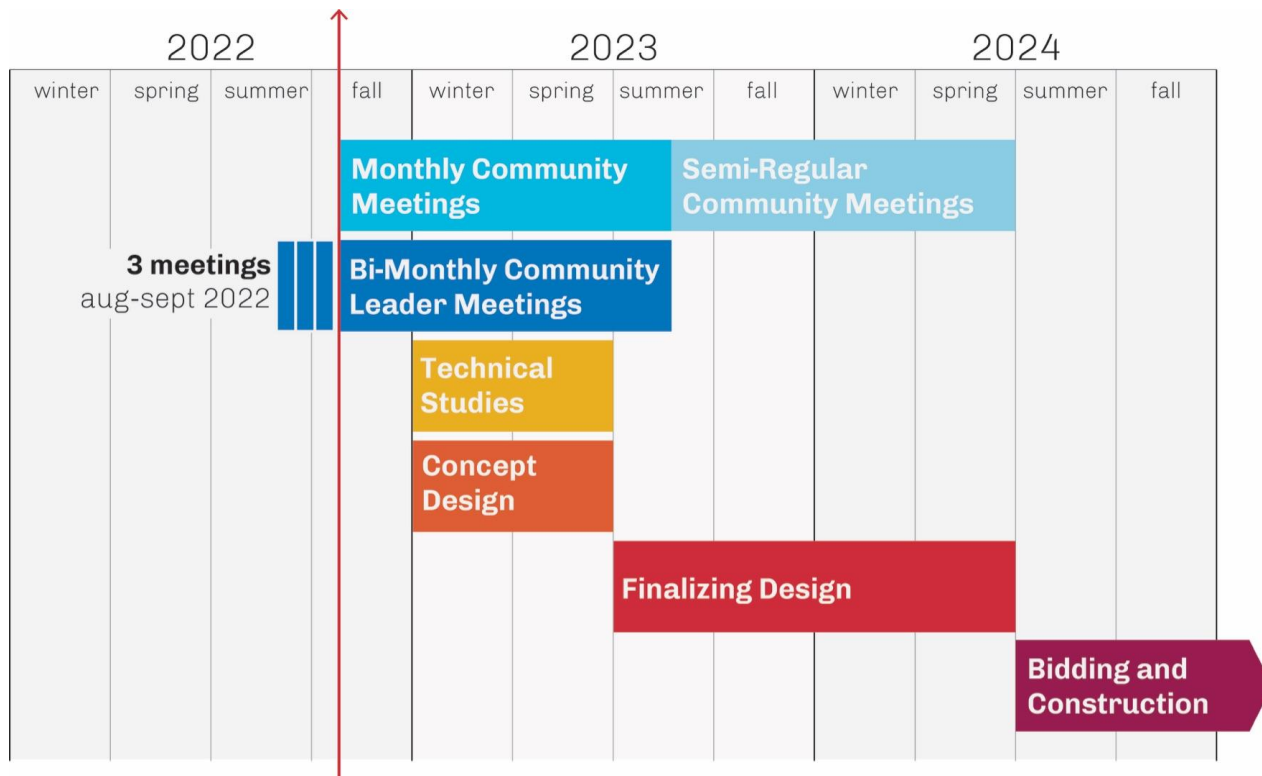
| 2022 | | | | 2023 | | | | 2024 | | | |
|---|---|---|---|---|---|---|---|---|---|---|---|
| winter | spring | summer | fall | winter | spring | summer | fall | winter | spring | summer | fall |

Monthly Community Meetings

Semi-Regular Community Meetings

3 meetings
aug-sept 2022

Bi-Monthly Community Leader Meetings

Technical Studies

Concept Design

Finalizing Design

Bidding and Construction